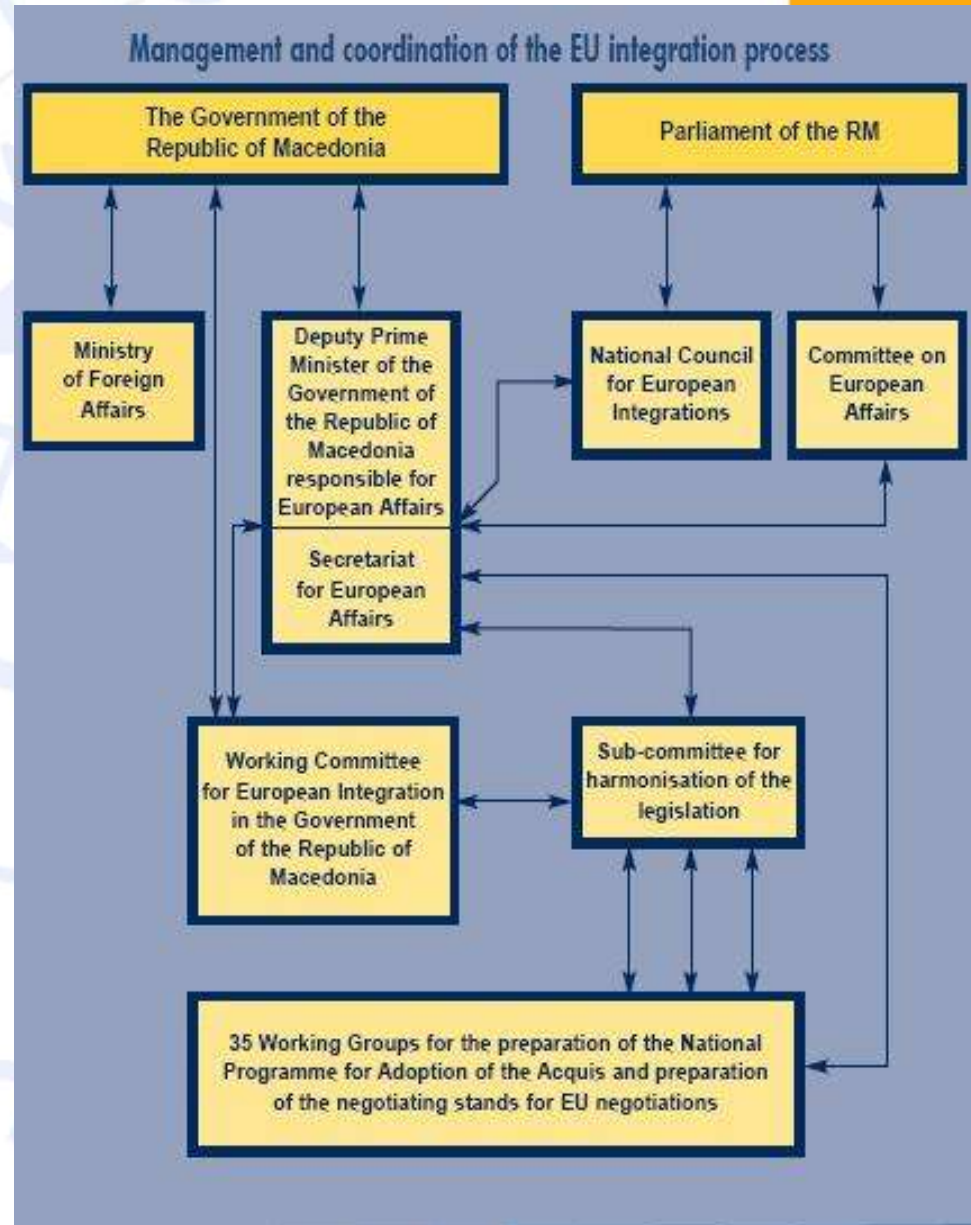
Management and coordination of the EU integration process

The Government of the Republic of Macedonia

Parliament of the RM

Ministry of Foreign Affairs

Deputy Prime Minister of the Government of the Republic of Macedonia responsible for European Affairs

Secretariat for European Affairs

National Council for European Integrations

Committee on European Affairs

Working Committee for European Integration in the Government of the Republic of Macedonia

Sub-committee for harmonisation of the legislation

35 Working Groups for the preparation of the National Programme for Adoption of the Acquis and preparation of the negotiating stands for EU negotiations